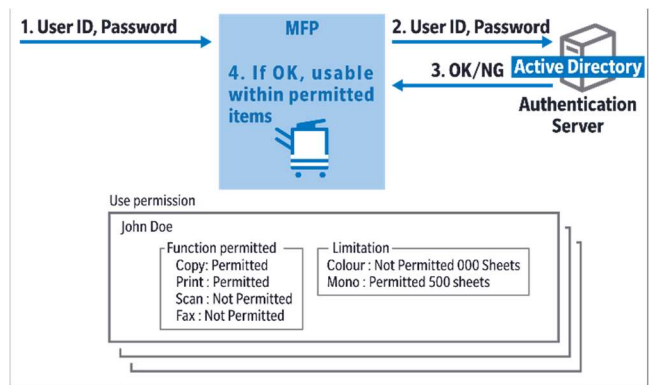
1. User ID, Password

MFP

4. If OK, usable within permitted items

2. User ID, Password

3. OK/NG

Active Directory

Authentication Server

Use permission

John Doe

Function permitted
Copy: Permitted
Print : Permitted
Scan : Not Permitted
Fax : Not Permitted

Limitation
Colour : Not Permitted 000 Sheets
Mono : Permitted 500 sheets